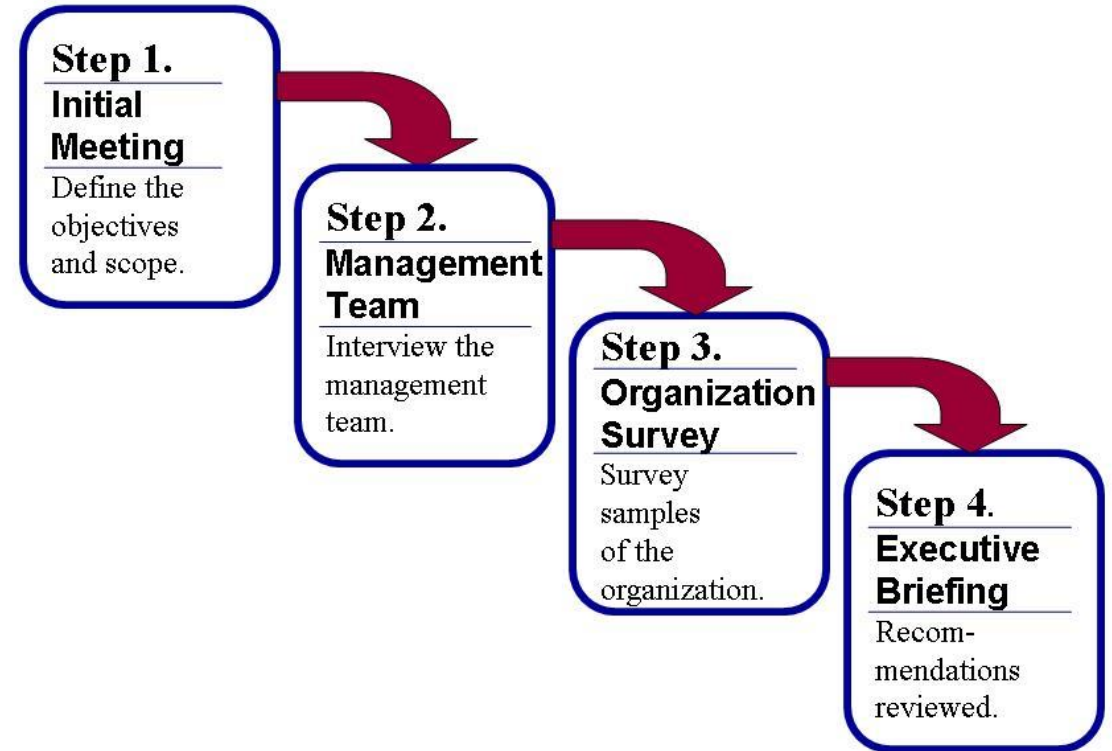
Step 1.
Initial Meeting
Define the objectives and scope.

Step 2.
Management Team
Interview the management team.

Step 3.
Organization Survey
Survey samples of the organization.

Step 4.
Executive Briefing
Recommendations reviewed.